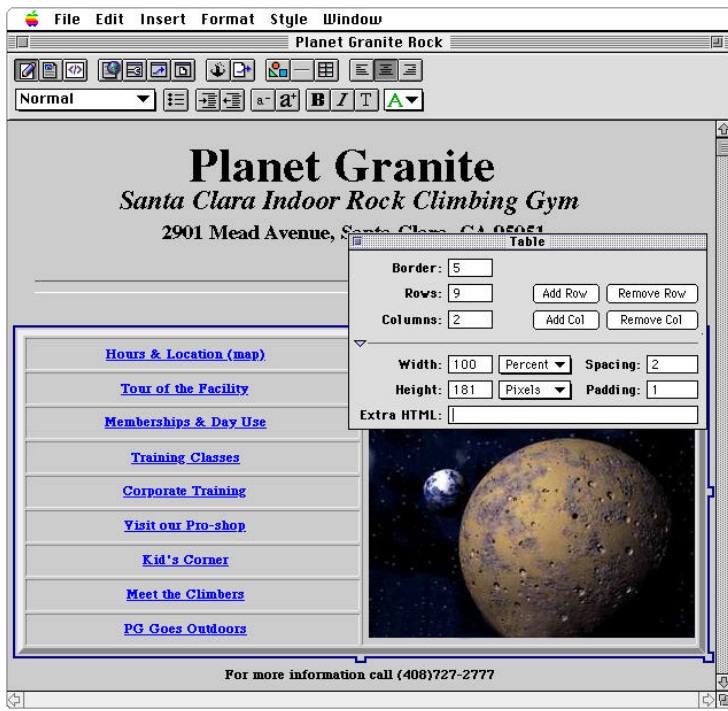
File Edit Insert Format Style Window

Planet Granite Rock

Normal

Planet Granite

Santa Clara Indoor Rock Climbing Gym

2901 Mead Avenue, Sa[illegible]

Table

Border: 5

Rows: 9

Columns: 2

Add Row

Remove Row

Add Col

Remove Col

Width: 100 Percent

Spacing: 2

Height: 181 Pixels

Padding: 1

Extra HTML:

Hours & Location (map)

Tour of the Facility

Memberships & Day Use

Training Classes

Corporate Training

Visit our Pro-shop

Kid's Corner

Meet the Climbers

PG Goes Outdoors

For more information call (408)727-2777